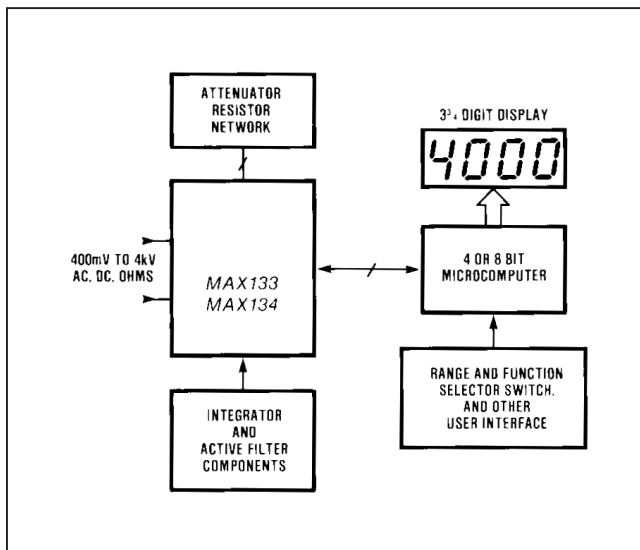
ATTENUATOR RESISTOR NETWORK

$3^3/_4$ DIGIT DISPLAY

4000

400mV TO 4kV AC, DC, OHMS

MAX133
MAX134

4 OR 8 BIT MICROCOMPUTER

RANGE AND FUNCTION SELECTOR SWITCH, AND OTHER USER INTERFACE

INTEGRATOR AND ACTIVE FILTER COMPONENTS